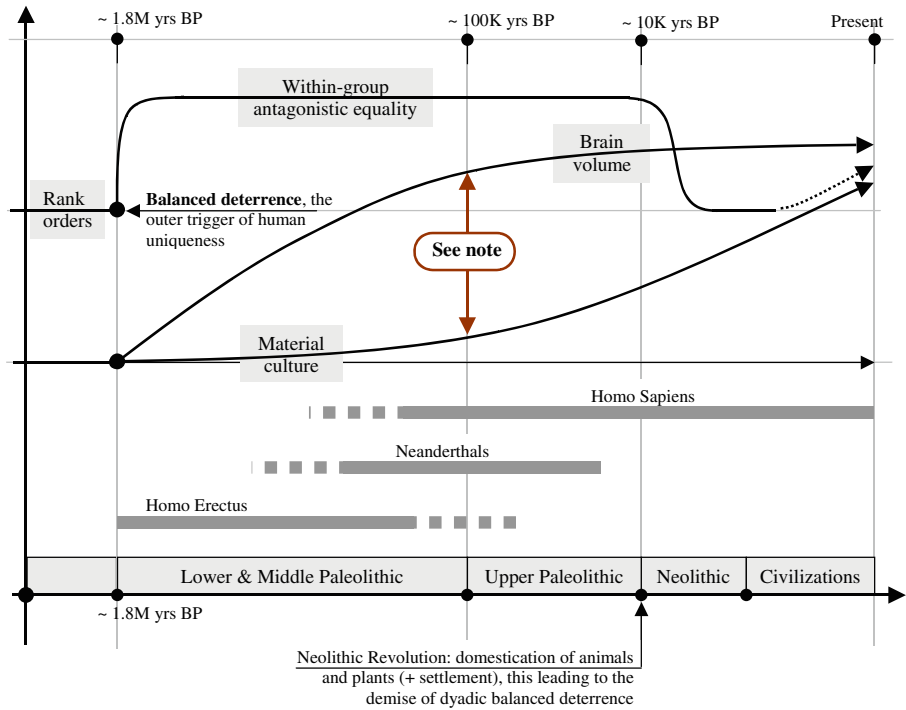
~ 1.8M yrs BP

~ 100K yrs BP

~ 10K yrs BP

Present

Within-group antagonistic equality

Brain volume

Rank orders

**Balanced deterrence**, the outer trigger of human uniqueness

See note

Material culture

Homo Sapiens

Neanderthals

Homo Erectus

| | Lower & Middle Paleolithic | Upper Paleolithic | Neolithic | Civilizations |
|---|---|---|---|---|

~ 1.8M yrs BP

Neolithic Revolution: domestication of animals and plants (+ settlement), this leading to the demise of dyadic balanced deterrence